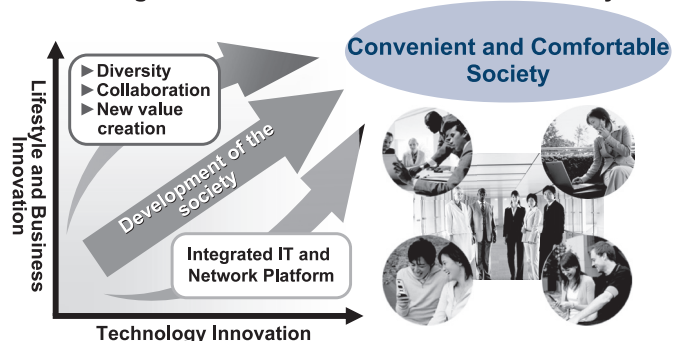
Lifestyle and Business Innovation

▶Diversity
▶Collaboration
▶New value creation

Development of the society

Integrated IT and Network Platform

Technology Innovation

Convenient and Comfortable Society